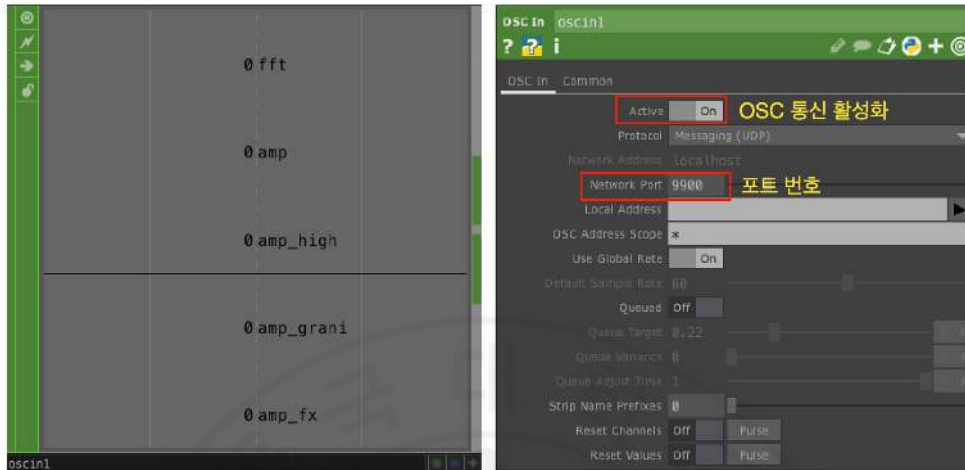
0 fft

0 amp

0 amp_high

0 amp_grani

0 amp_fx

oscin1

OSC In oscin1

? i

OSC In Common

Active On OSC 통신 활성화

Protocol Messaging (UDP)

Network Address localhost

Network Port 9900 포트 번호

Local Address

OSC Address Scope *

Use Global Rate On

Default Sample Rate 60

Queued Off

Queue Target 0.22

Queue Variance 0

Queue Adjust Time 1

Strip Name Prefixes 0

Reset Channels Off Pulse

Reset Values Off Pulse